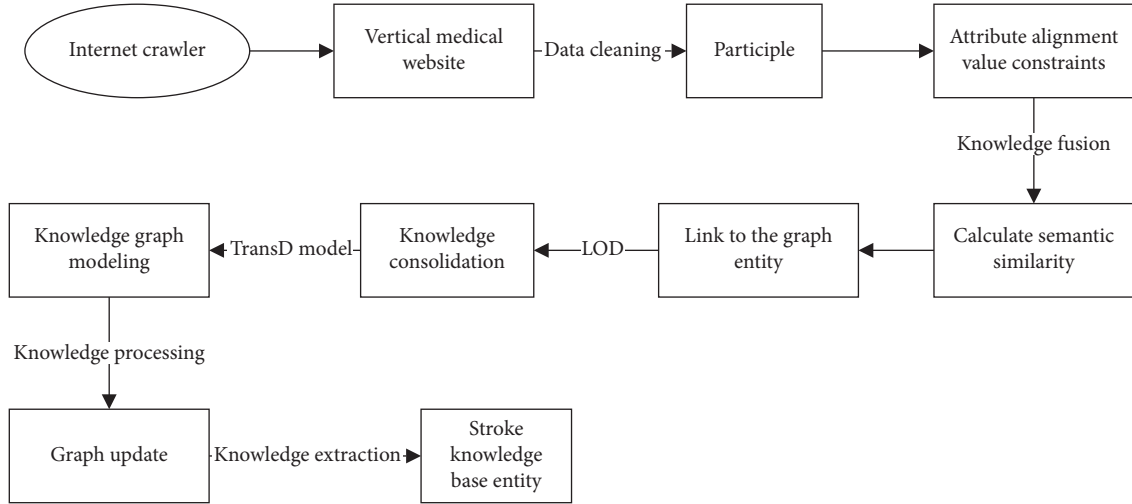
Internet crawler

Vertical medical website

Data cleaning

Participle

Attribute alignment value constraints

Knowledge fusion

Calculate semantic similarity

Link to the graph entity

LOD

Knowledge consolidation

TransD model

Knowledge graph modeling

Knowledge processing

Graph update

Knowledge extraction

Stroke knowledge base entity